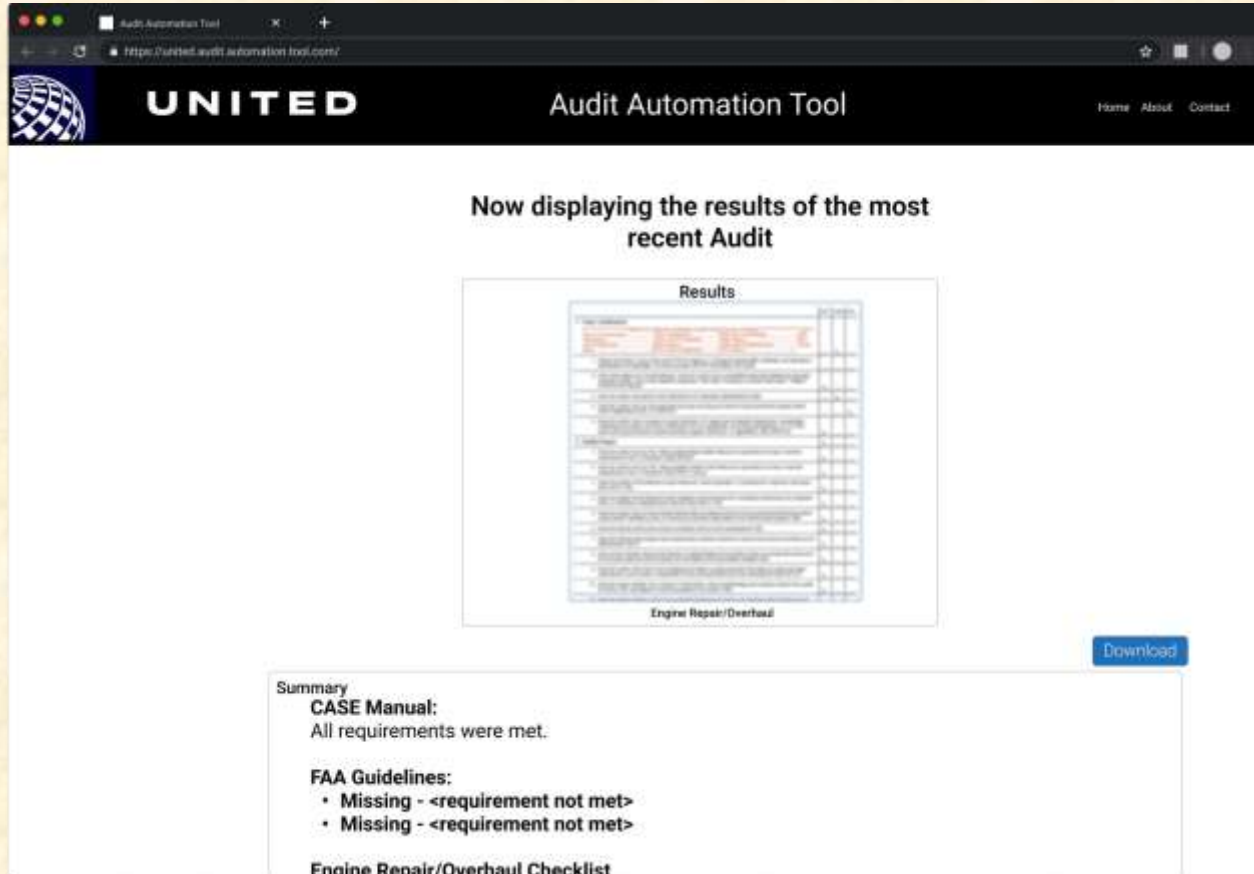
Audit Automation Tool

https://united.audit.automation.tool.com/

UNITED

Audit Automation Tool

Home About Contact

Now displaying the results of the most recent Audit

Results

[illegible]

Engine Repair/Overhaul

Download

Summary

CASE Manual:
All requirements were met.

FAA Guidelines:
• Missing - <requirement not met>
• Missing - <requirement not met>

Engine Repair/Overhaul Checklist